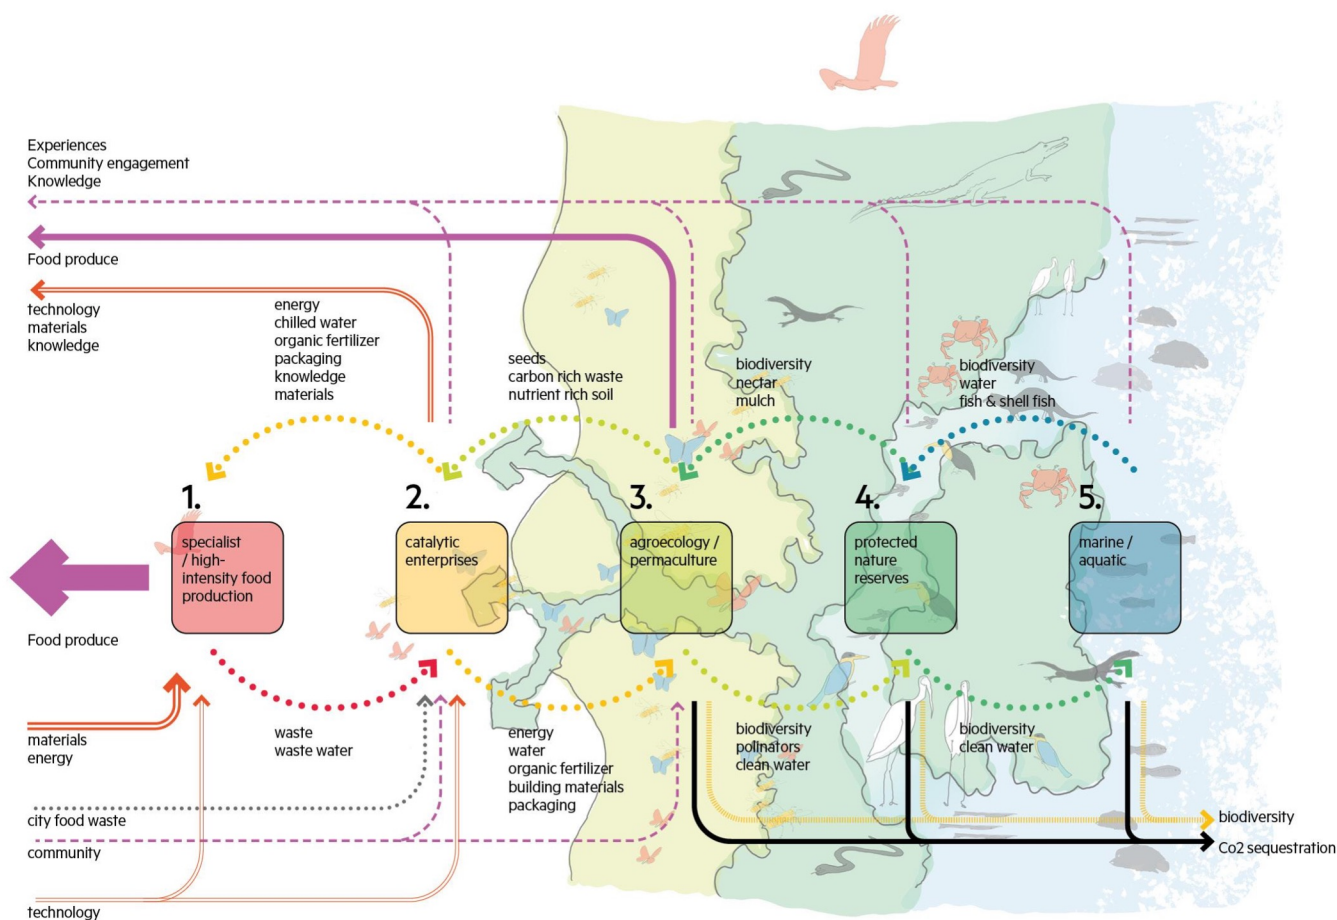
Experiences
Community engagement
Knowledge

Food produce

technology
materials
knowledge

energy
chilled water
organic fertilizer
packaging
knowledge
materials

seeds
carbon rich waste
nutrient rich soil

biodiversity
nectar
mulch

biodiversity
water
fish & shell fish

1.
specialist / high-intensity food production

2.
catalytic enterprises

3.
agroecology / permaculture

4.
protected nature reserves

5.
marine / aquatic

Food produce

materials
energy

waste
waste water

energy
water
organic fertilizer
building materials
packaging

biodiversity
pollinators
clean water

biodiversity
clean water

city food waste

community

technology

biodiversity

Co2 sequestration